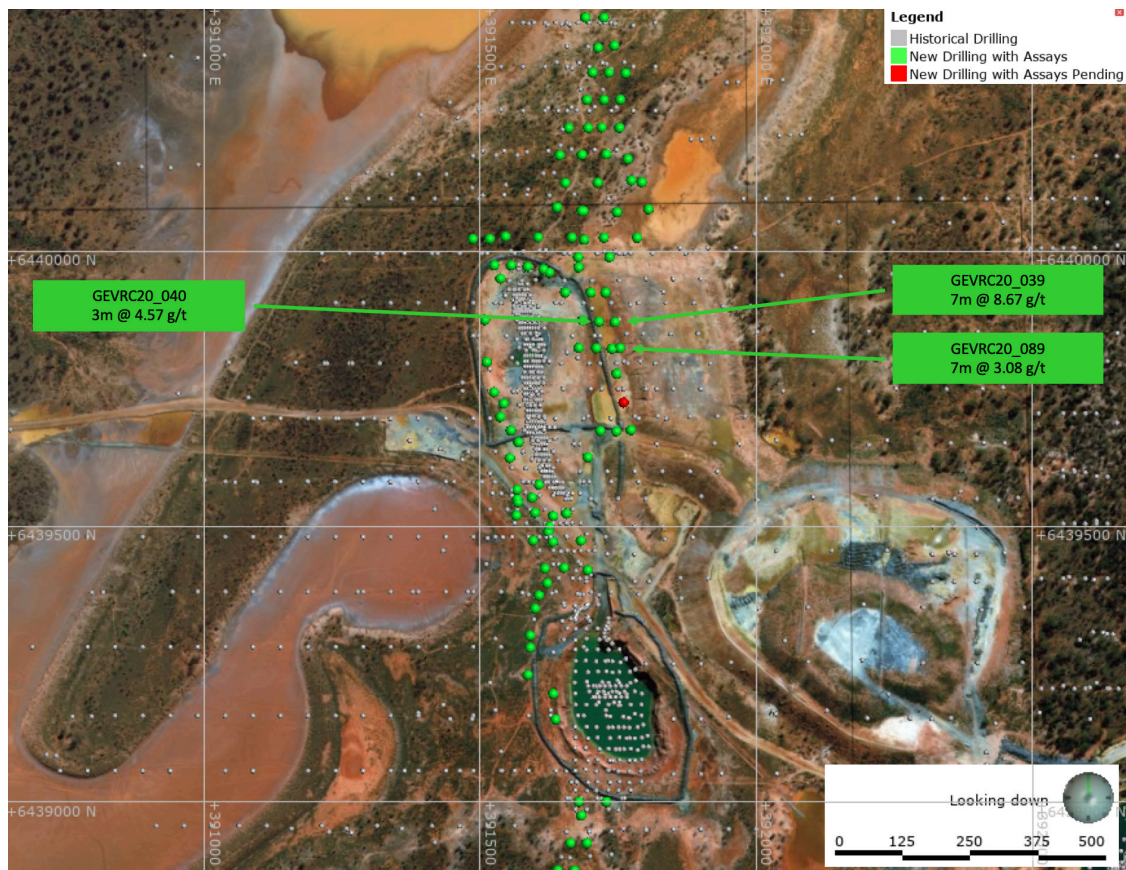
+391000 E
+391500 E
+392000 E

Legend
Historical Drilling
New Drilling with Assays
New Drilling with Assays Pending

+6440000 N
+6440000 N

GEVRC20_040
3m @ 4.57 g/t

GEVRC20_039
7m @ 8.67 g/t

GEVRC20_089
7m @ 3.08 g/t

+6439500 N
+6439500 N

+6439000 N
+391000
+391500
+392000

Looking down

0 125 250 375 500